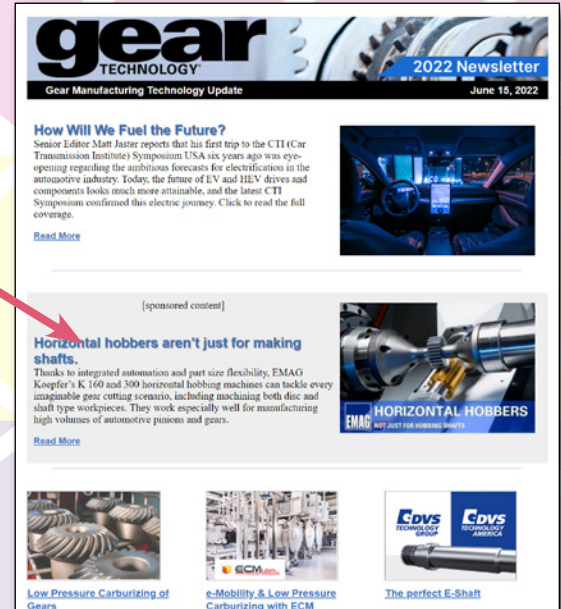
gear TECHNOLOGY®

2022 Newsletter

Gear Manufacturing Technology Update

June 15, 2022

How Will We Fuel the Future?

Senior Editor Matt Jaster reports that his first trip to the CTI (Car Transmission Institute) Symposium USA six years ago was eye-opening regarding the ambitious forecasts for electrification in the automotive industry. Today, the future of EV and HEV drives and components looks much more attainable, and the latest CTI Symposium confirmed this electric journey. Click to read the full coverage.

Read More

[sponsored content]

Horizontal hobbers aren't just for making shafts.

Thanks to integrated automation and part size flexibility, EMAG Koepfer's K 160 and 300 horizontal hobbing machines can tackle every imaginable gear cutting scenario, including machining both disc and shaft type workpieces. They work especially well for manufacturing high volumes of automotive pinions and gears.

Read More

EMAG HORIZONTAL HOBBERS NOT JUST FOR HOBBING SHAFTS

ECM

DVS TECHNOLOGY GROUP

DVS TECHNOLOGY AMERICA

Low Pressure Carburizing of Gears

e-Mobility & Low Pressure Carburizing with ECM

The perfect E-Shaft